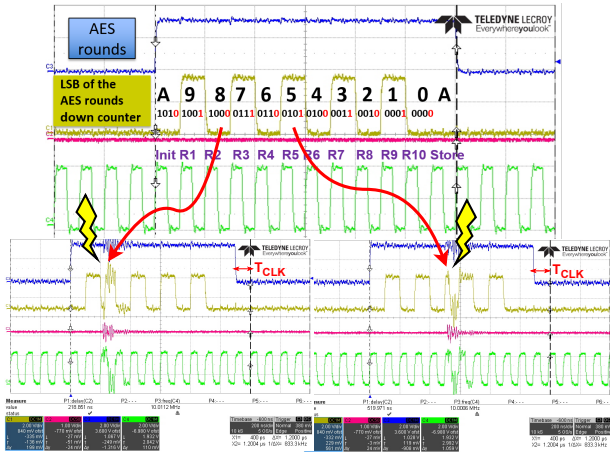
AES rounds

TELEDYNE LECROY
Everywhereyoulook

LSB of the AES rounds down counter

A 9 8 7 6 5 4 3 2 1 0 A

1010 1001 1000 0111 0110 0101 0100 0011 0010 0001 0000

Init R1 R2 R3 R4 R5 R6 R7 R8 R9 R10 Store

TELEDYNE LECROY
Everywhereyoulook

$T_{CLK}$

TELEDYNE LECROY
Everywhereyoulook

$T_{CLK}$

Measure P1:delay(C2) P2:- - - P3:freq(C4) P4:- - - P5:- - - P6:- - -
value 218.851 ns 10.0112 MHz
status

Measure P1:delay(C2) P2:- - - P3:freq(C4) P4:- - - P5:- - - P6:- - -
value 618.971 ns 10.0006 MHz
status

Timebase -400 ns Trigger
X1= 400 µs
X2= 1.2004 µs
1/ΔX= 833.3 kHz

Timebase -400 ns Trigger
X1= 400 µs
X2= 1.2004 µs
1/ΔX= 833.3 kHz